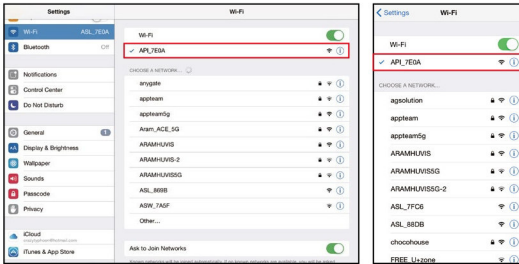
Settings

Wi-Fi ASL_7E0A
Bluetooth Off

Notifications
Control Center
Do Not Disturb

General 1
Display & Brightness
Wallpaper
Sounds
Passcode
Privacy

iCloud
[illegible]

iTunes & App Store

Wi-Fi

Wi-Fi

✓ API_7E0A

CHOOSE A NETWORK...

anygate
appteam
appteam5g
Aram_ACE_5G
ARAMHUVIS
ARAMHUVIS-2
ARAMHUVIS5G
ASL_88B
ASW_7A5F
Other...

Ask to Join Networks

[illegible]

Settings Wi-Fi

Wi-Fi

✓ API_7E0A

CHOOSE A NETWORK...

agsolution
appteam
appteam5g
ARAMHUVIS
ARAMHUVIS5G
ARAMHUVIS5G-2
ASL_7FC6
ASL_88DB
chocohouse
FREE_U+zone